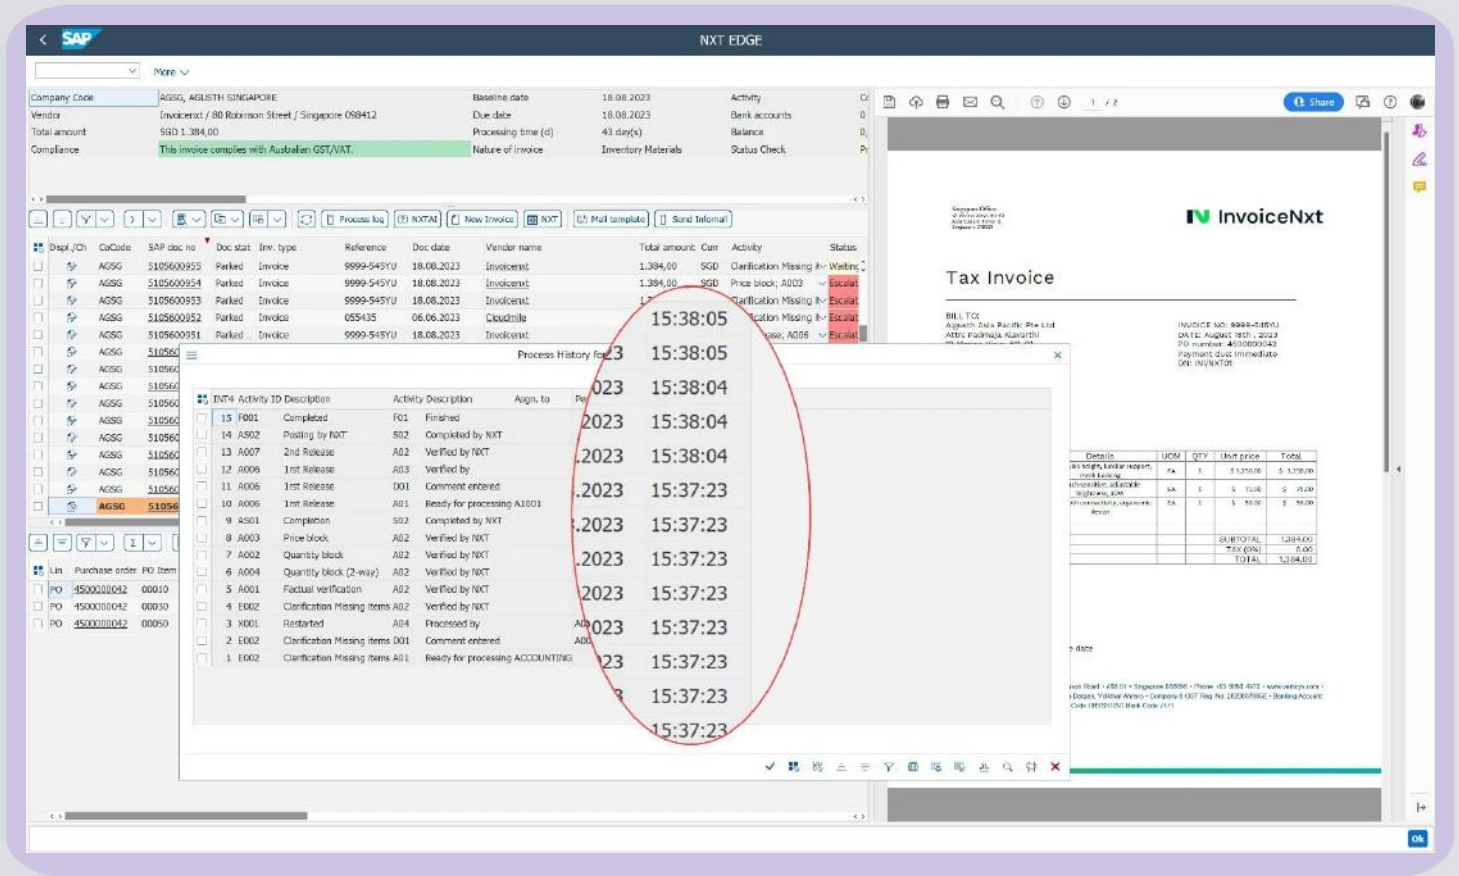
SAP NXT EDGE

More

| Company Code | AGSG, AGUSTH SINGAPORE | Baseline date | 18.08.2023 | Activity |
|---|---|---|---|---|
| Vendor | Invoicenxt / 80 Robinson Street / Singapore 068412 | Due date | 18.08.2023 | Bank accounts |
| Total amount | SGD 1.384,00 | Processing time (d) | 43 day(s) | Balance |
| Compliance | This invoice complies with Australian GST/VAT. | Nature of invoice | Inventory Materials | Status Check |

Process log | NXTAI | New Invoice | NXT | Mail template | Send Infomail

| Displ./Ch | CoCode | SAP doc no | Doc stat | Inv. type | Reference | Doc date | Vendor name | Total amount | Curr | Activity | Status |
|---|---|---|---|---|---|---|---|---|---|---|---|
| | AGSG | 5105600955 | Parked | Invoice | 9999-545YU | 18.08.2023 | Invoicenxt | 1.384,00 | SGD | Clarification Missing It | Waiting |
| | AGSG | 5105600954 | Parked | Invoice | 9999-545YU | 18.08.2023 | Invoicenxt | 1.384,00 | SGD | Price block; A003 | Escalat |
| | AGSG | 5105600953 | Parked | Invoice | 9999-545YU | 18.08.2023 | Invoicenxt | | | Clarification Missing It | Escalat |
| | AGSG | 5105600952 | Parked | Invoice | 055435 | 06.06.2023 | Cloudmile | | | ication Missing It | Escalat |
| | AGSG | 5105600951 | Parked | Invoice | 9999-545YU | 18.08.2023 | Invoicenxt | | | ase; A006 | Escalat |

Process History for 23

| INT4 | Activity ID | Description | Activity | Description | Agn. to |
|---|---|---|---|---|---|
| 15 | F001 | Completed | F01 | Finished | |
| 14 | AS02 | Posting by NXT | S02 | Completed by NXT | |
| 13 | A007 | 2nd Release | A02 | Verified by NXT | |
| 12 | A006 | 1rst Release | A03 | Verified by | |
| 11 | A006 | 1rst Release | D01 | Comment entered | |
| 10 | A006 | 1rst Release | A01 | Ready for processing A1001 | |
| 9 | AS01 | Completion | S02 | Completed by NXT | |
| 8 | A003 | Price block | A02 | Verified by NXT | |
| 7 | A002 | Quantity block | A02 | Verified by NXT | |
| 6 | A004 | Quantity block (2-way) | A02 | Verified by NXT | |
| 5 | A001 | Factual verification | A02 | Verified by NXT | |
| 4 | E002 | Clarification Missing items | A02 | Verified by NXT | |
| 3 | X001 | Restarted | A04 | Processed by | |
| 2 | E002 | Clarification Missing items | D01 | Comment entered | |
| 1 | E002 | Clarification Missing items | A01 | Ready for processing ACCOUNTING | |

023 15:38:05
23 15:38:05
023 15:38:04
2023 15:38:04
2023 15:38:04
2023 15:37:23
2023 15:37:23
2023 15:37:23
2023 15:37:23
023 15:37:23
23 15:37:23
3 15:37:23
15:37:23

| Lin | Purchase order | PO Item |
|---|---|---|
| PO | 4500000042 | 00010 |
| PO | 4500000042 | 00030 |
| PO | 4500000042 | 00050 |

1 / 2 Share

InvoiceNxt

Tax Invoice

BILL TO:

| Details | UOM | QTY | Unit price | Total |
|---|---|---|---|---|
| | EA | 1 | $ 1,250.00 | $ 1,250.00 |
| | EA | 1 | $ 75.00 | $ 75.00 |
| | EA | 1 | $ 59.00 | $ 59.00 |

SUBTOTAL 1,384.00
TAX (0%) 0.00
TOTAL 1,384.00

ok